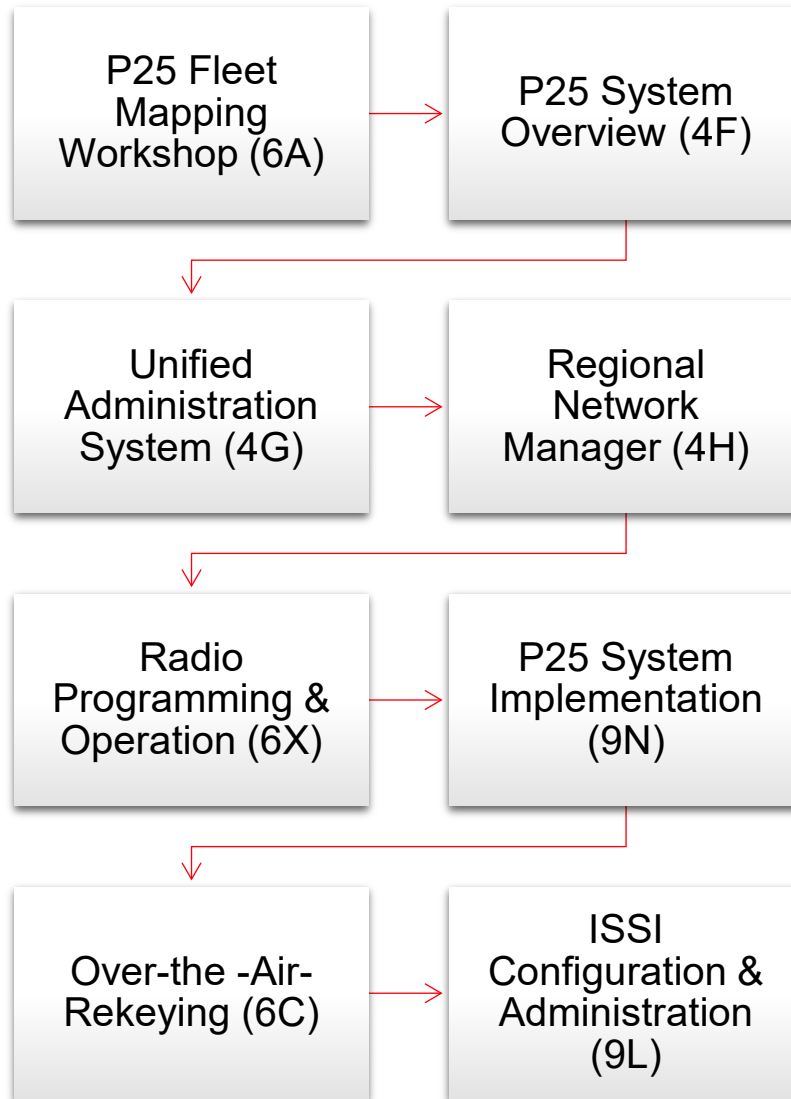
P25 Fleet Mapping Workshop (6A)

P25 System Overview (4F)

Unified Administration System (4G)

Regional Network Manager (4H)

Radio Programming & Operation (6X)

P25 System Implementation (9N)

Over-the -Air-Rekeying (6C)

ISSI Configuration & Administration (9L)